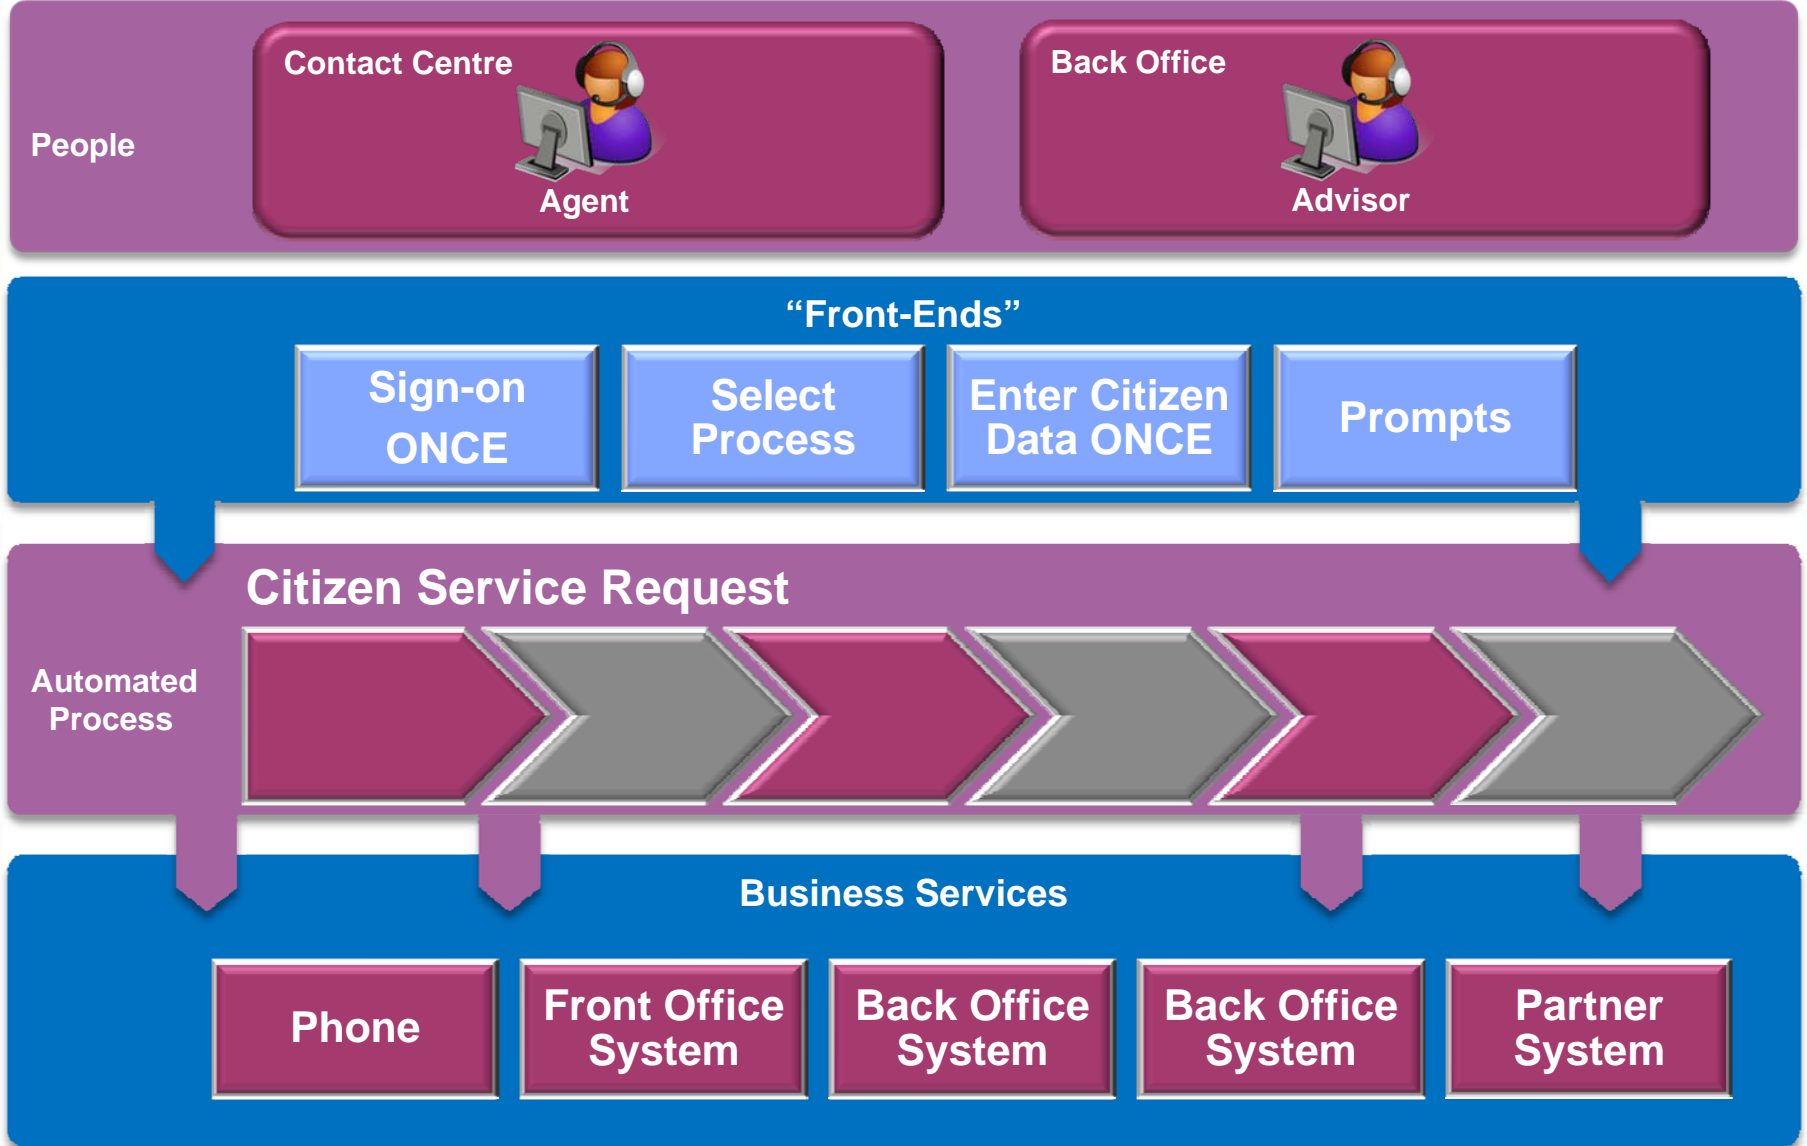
People

Contact Centre

Agent

Back Office

Advisor

“Front-Ends”

Sign-on ONCE

Select Process

Enter Citizen Data ONCE

Prompts

Citizen Service Request

Automated Process

Business Services

Phone

Front Office System

Back Office System

Back Office System

Partner System